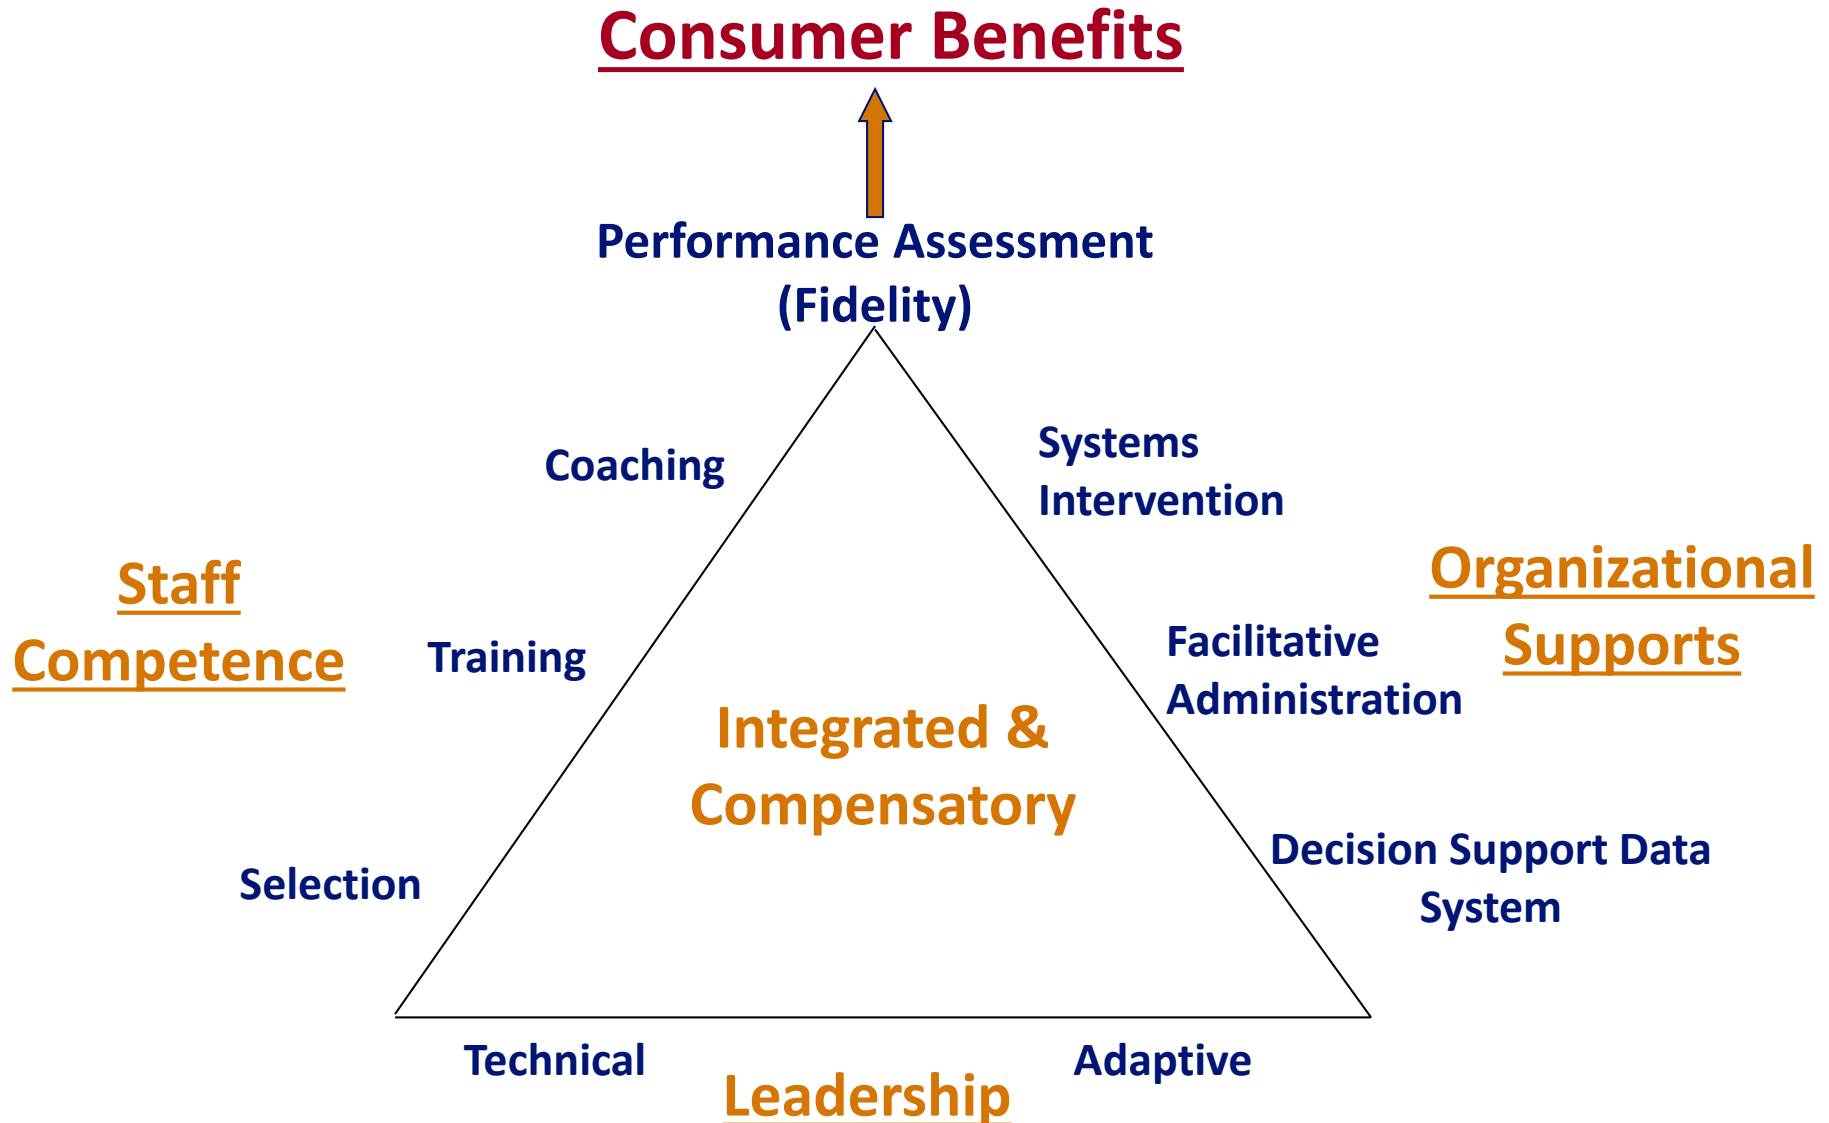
Consumer Benefits

Performance Assessment (Fidelity)

Coaching

Systems Intervention

Staff Competence

Training

Organizational Supports

Facilitative Administration

Integrated & Compensatory

Decision Support Data System

Selection

Technical

Adaptive

Leadership